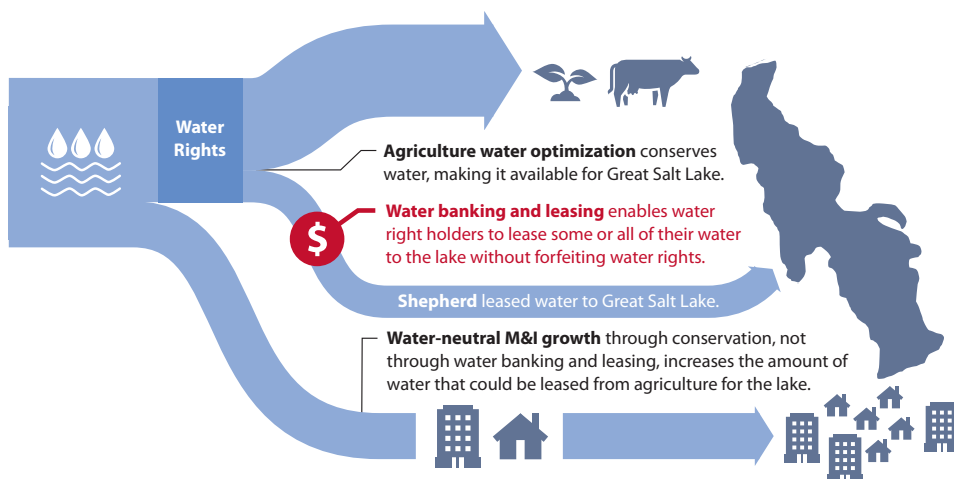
Water Rights

**Agriculture water optimization** conserves water, making it available for Great Salt Lake.

$

**Water banking and leasing** enables water right holders to lease some or all of their water to the lake without forfeiting water rights.

**Shepherd** leased water to Great Salt Lake.

**Water-neutral M&I growth** through conservation, not through water banking and leasing, increases the amount of water that could be leased from agriculture for the lake.